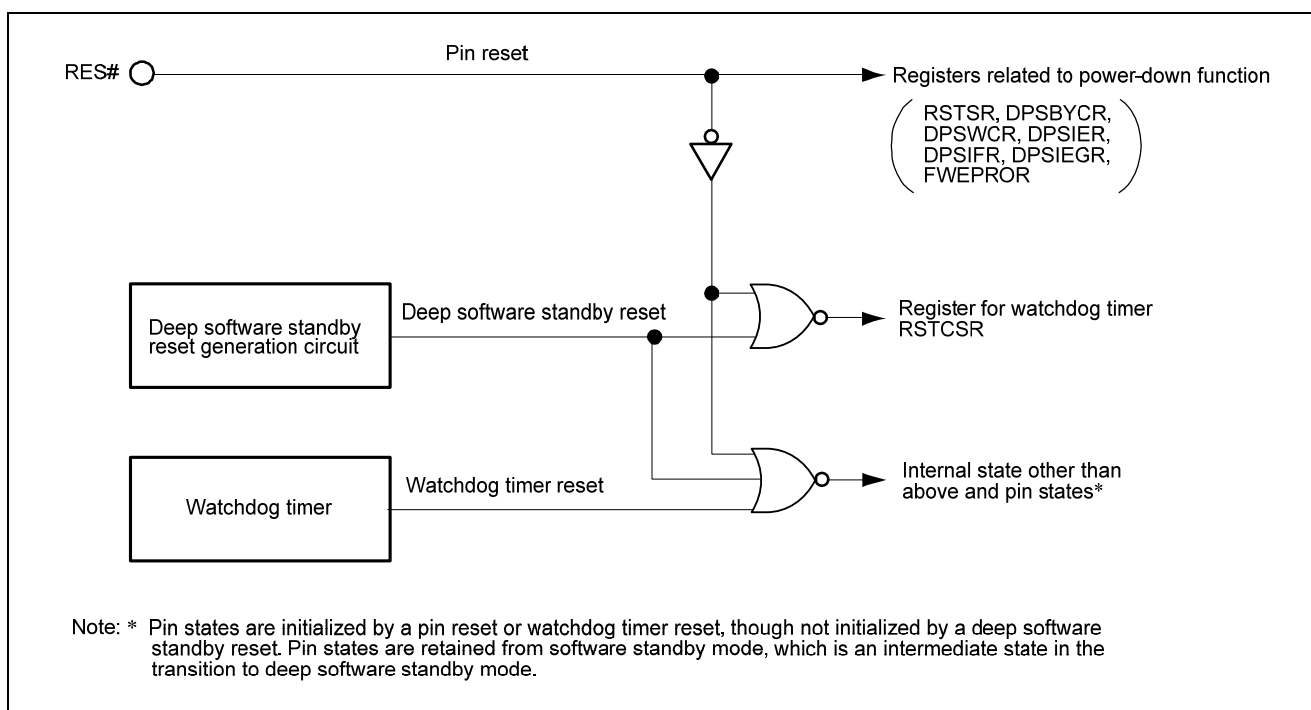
RES#

Pin reset

Registers related to power-down function

RSTSR, DPSBYCR, DPSWCR, DPSIER, DPSIFR, DPSIEGR, FWEPROR

Deep software standby reset generation circuit

Deep software standby reset

Register for watchdog timer RSTCSR

Watchdog timer

Watchdog timer reset

Internal state other than above and pin states*

Note: * Pin states are initialized by a pin reset or watchdog timer reset, though not initialized by a deep software standby reset. Pin states are retained from software standby mode, which is an intermediate state in the transition to deep software standby mode.